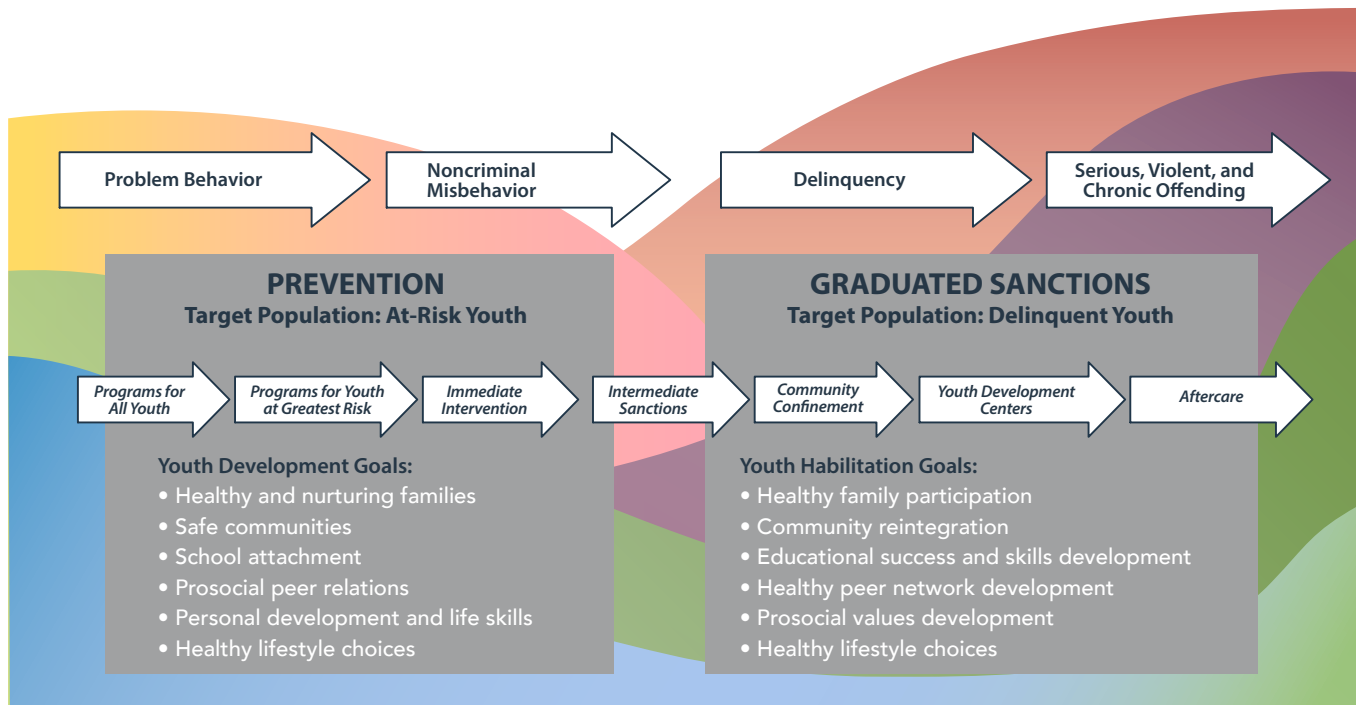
Problem Behavior

Noncriminal Misbehavior

Delinquency

Serious, Violent, and Chronic Offending

PREVENTION
Target Population: At-Risk Youth

GRADUATED SANCTIONS
Target Population: Delinquent Youth

Programs for All Youth

Programs for Youth at Greatest Risk

Immediate Intervention

Intermediate Sanctions

Community Confinement

Youth Development Centers

Aftercare

Youth Development Goals:
• Healthy and nurturing families
• Safe communities
• School attachment
• Prosocial peer relations
• Personal development and life skills
• Healthy lifestyle choices

Youth Habilitation Goals:
• Healthy family participation
• Community reintegration
• Educational success and skills development
• Healthy peer network development
• Prosocial values development
• Healthy lifestyle choices